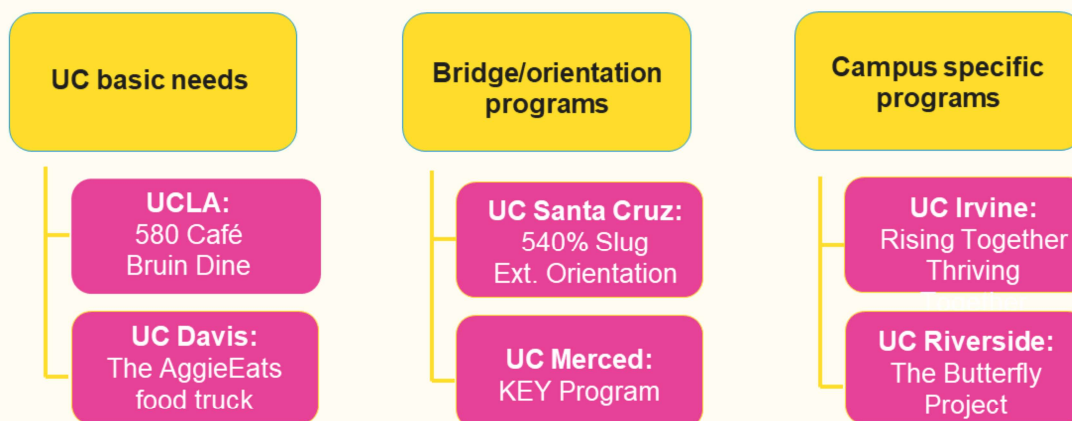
UC basic needs

UCLA:
580 Café
Bruin Dine

UC Davis:
The AggieEats
food truck

Bridge/orientation programs

UC Santa Cruz:
540% Slug
Ext. Orientation

UC Merced:
KEY Program

Campus specific programs

UC Irvine:
Rising Together
Thriving

UC Riverside:
The Butterfly
Project